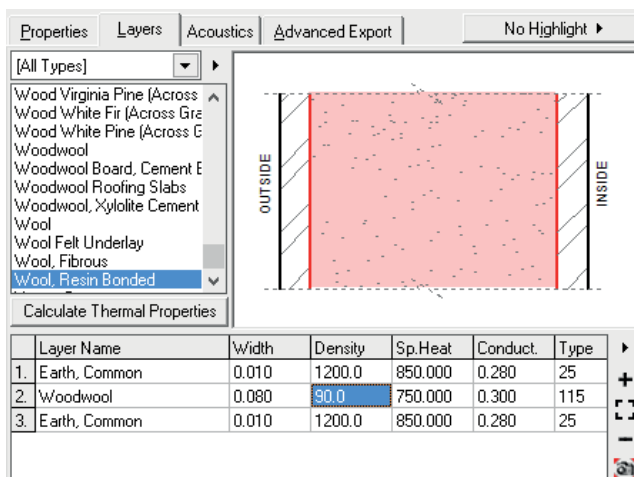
Properties | Layers | Acoustics | Advanced Export | No Highlight ▸

[All Types]

Wood Virginia Pine (Across
Wood White Fir (Across Gra
Wood White Pine (Across G
Woodwool
Woodwool Board, Cement E
Woodwool Roofing Slabs
Woodwool, Xylolite Cement
Wool
Wool Felt Underlay
Wool, Fibrous
Wool, Resin Bonded

Calculate Thermal Properties

OUTSIDE

INSIDE

| | Layer Name | Width | Density | Sp.Heat | Conduct. | Type |
|---|---|---|---|---|---|---|
| 1. | Earth, Common | 0.010 | 1200.0 | 850.000 | 0.280 | 25 |
| 2. | Woodwool | 0.080 | 90.0 | 750.000 | 0.300 | 115 |
| 3. | Earth, Common | 0.010 | 1200.0 | 850.000 | 0.280 | 25 |